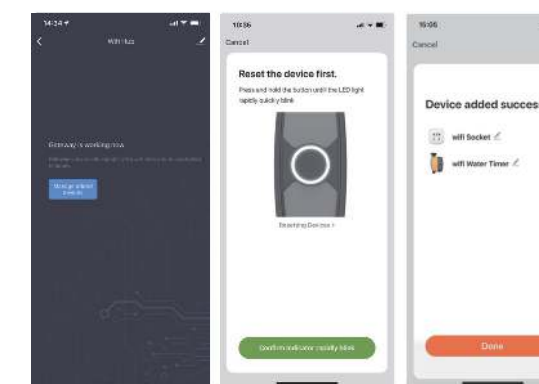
14:24

Wifi Hub

Gateway is working now

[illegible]

Manage added devices

10:56

Cancel

Reset the device first.

Press and hold the button until the LED light rapidly quickly blink

Resetting Devices >

Confirm indicator rapidly blink

15:06

Cancel

Device added succes

wifi Socket

wifi Water Timer

Done